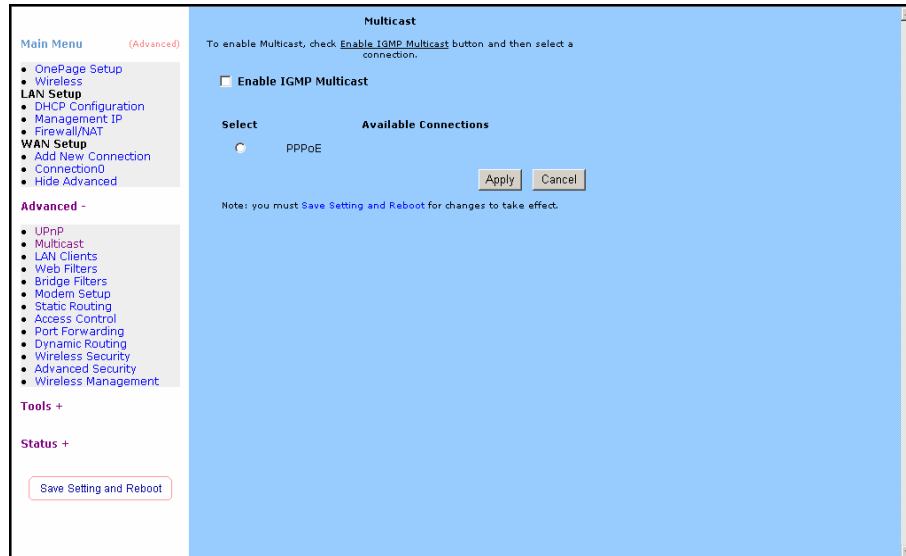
Main Menu (Advanced)

- OnePage Setup
- Wireless

LAN Setup

- DHCP Configuration
- Management IP
- Firewall/NAT

WAN Setup

- Add New Connection
- Connection0
- Hide Advanced

Advanced -

- UPnP
- Multicast
- LAN Clients
- Web Filters
- Bridge Filters
- Modem Setup
- Static Routing
- Access Control
- Port Forwarding
- Dynamic Routing
- Wireless Security
- Advanced Security
- Wireless Management

Tools +

Status +

Save Setting and Reboot

Multicast

To enable Multicast, check Enable IGMP Multicast button and then select a connection.

Enable IGMP Multicast

| Select | Available Connections |
|---|---|
| | PPPoE |

Apply Cancel

Note: you must Save Setting and Reboot for changes to take effect.